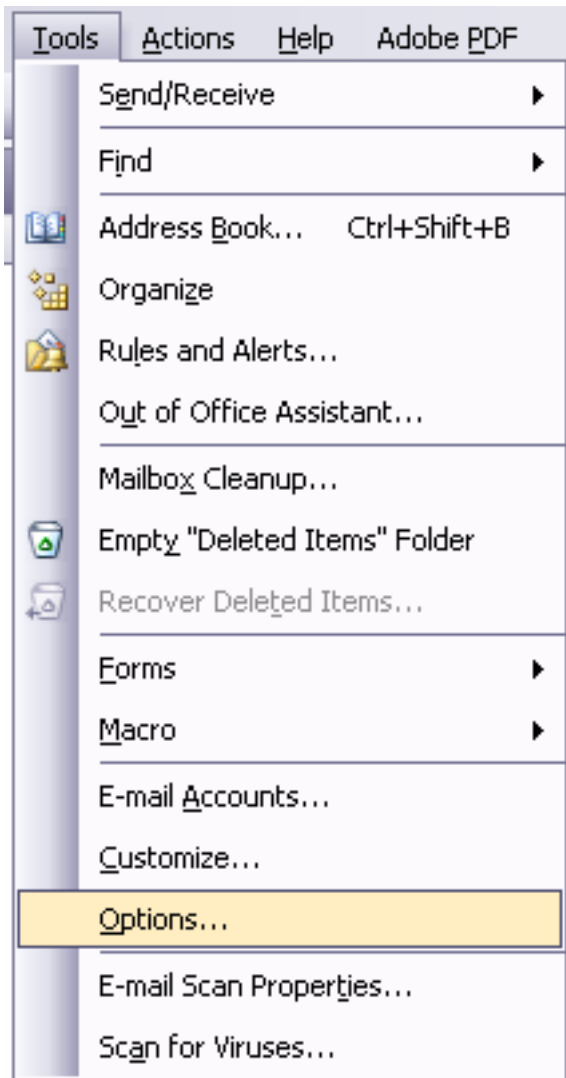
Tools Actions Help Adobe PDF

Send/Receive

Find

Address Book... Ctrl+Shift+B

Organize

Rules and Alerts...

Out of Office Assistant...

Mailbox Cleanup...

Empty "Deleted Items" Folder

Recover Deleted Items...

Forms

Macro

E-mail Accounts...

Customize...

Options...

E-mail Scan Properties...

Scan for Viruses...